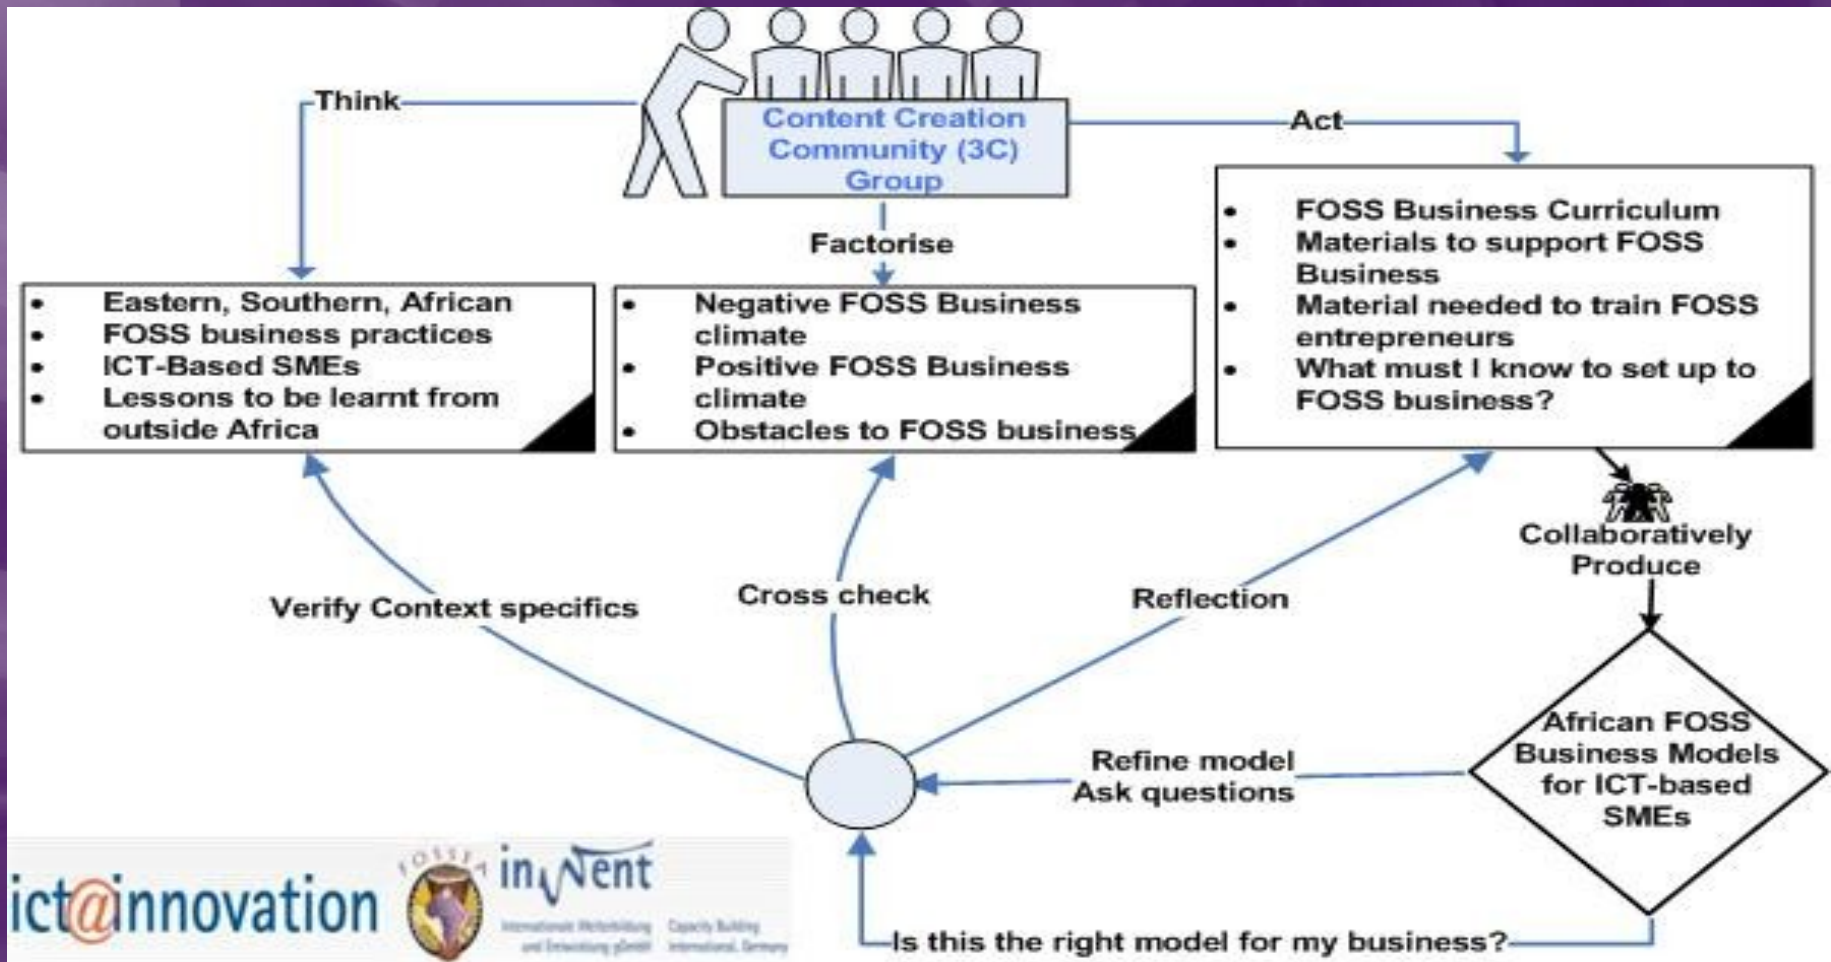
Think

Content Creation Community (3C) Group

Act

Factorise

- Eastern, Southern, African
- FOSS business practices
- ICT-Based SMEs
- Lessons to be learnt from outside Africa

- Negative FOSS Business climate
- Positive FOSS Business climate
- Obstacles to FOSS business

- FOSS Business Curriculum
- Materials to support FOSS Business
- Material needed to train FOSS entrepreneurs
- What must I know to set up to FOSS business?

Collaboratively Produce

Verify Context specifics

Cross check

Reflection

African FOSS Business Models for ICT-based SMEs

Refine model
Ask questions

Is this the right model for my business?

ict@innovation

FOSSFA

inWent

Internationale Weiterbildung und Entwicklung gGmbH

Capacity Building International, Germany